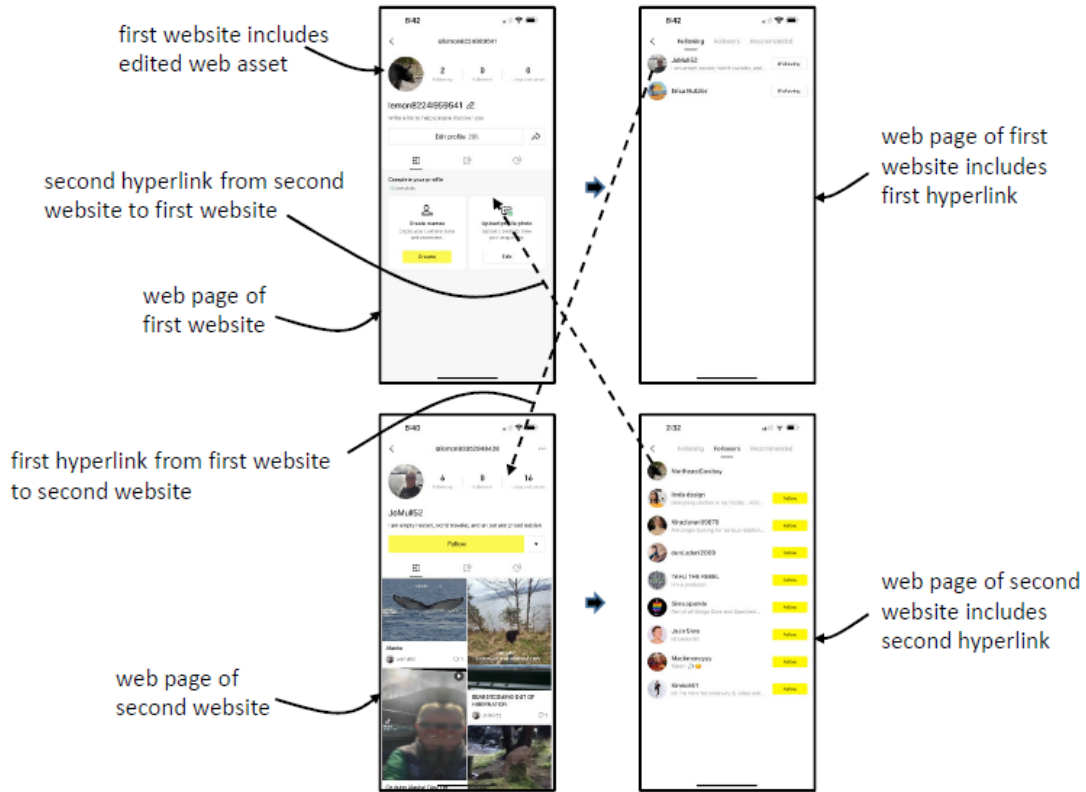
first website includes edited web asset

second hyperlink from second website to first website

web page of first website

first hyperlink from first website to second website

web page of second website

web page of first website includes first hyperlink

web page of second website includes second hyperlink

8:42

@lemon8224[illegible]

2 Following 0 Followers 0 Likes and saves

lemon8224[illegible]641

Edit profile

Complete your profile

Create memos

Create

Upload profile photo

Edit

8:42

Following Followers Recommended

JoMu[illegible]52

Following

Brisa Hubbler

Following

8:40

6 Following 8 Followers 16 Likes and saves

JoMu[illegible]52

Follow

Alaska

BEARS COMING OUT OF HIBERNATION

2:32

Following Followers Recommended

NortheastCowboy

linda design

Follow

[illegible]

Follow

deni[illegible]2009

Follow

TAHU THE REBEL

Follow

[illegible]

Follow

Jazz Sims

Follow

Mackenzie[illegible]

Follow

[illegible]

Follow